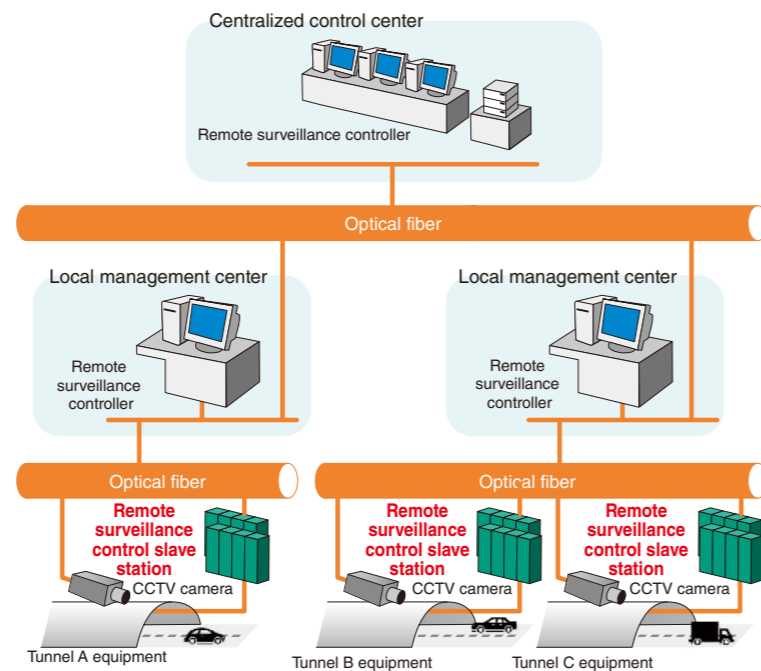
Centralized control center

Remote surveillance controller

Optical fiber

Local management center

Remote surveillance controller

Local management center

Remote surveillance controller

Optical fiber

Optical fiber

Remote surveillance control slave station

CCTV camera

Remote surveillance control slave station

CCTV camera

Remote surveillance control slave station

CCTV camera

Tunnel A equipment

Tunnel B equipment

Tunnel C equipment